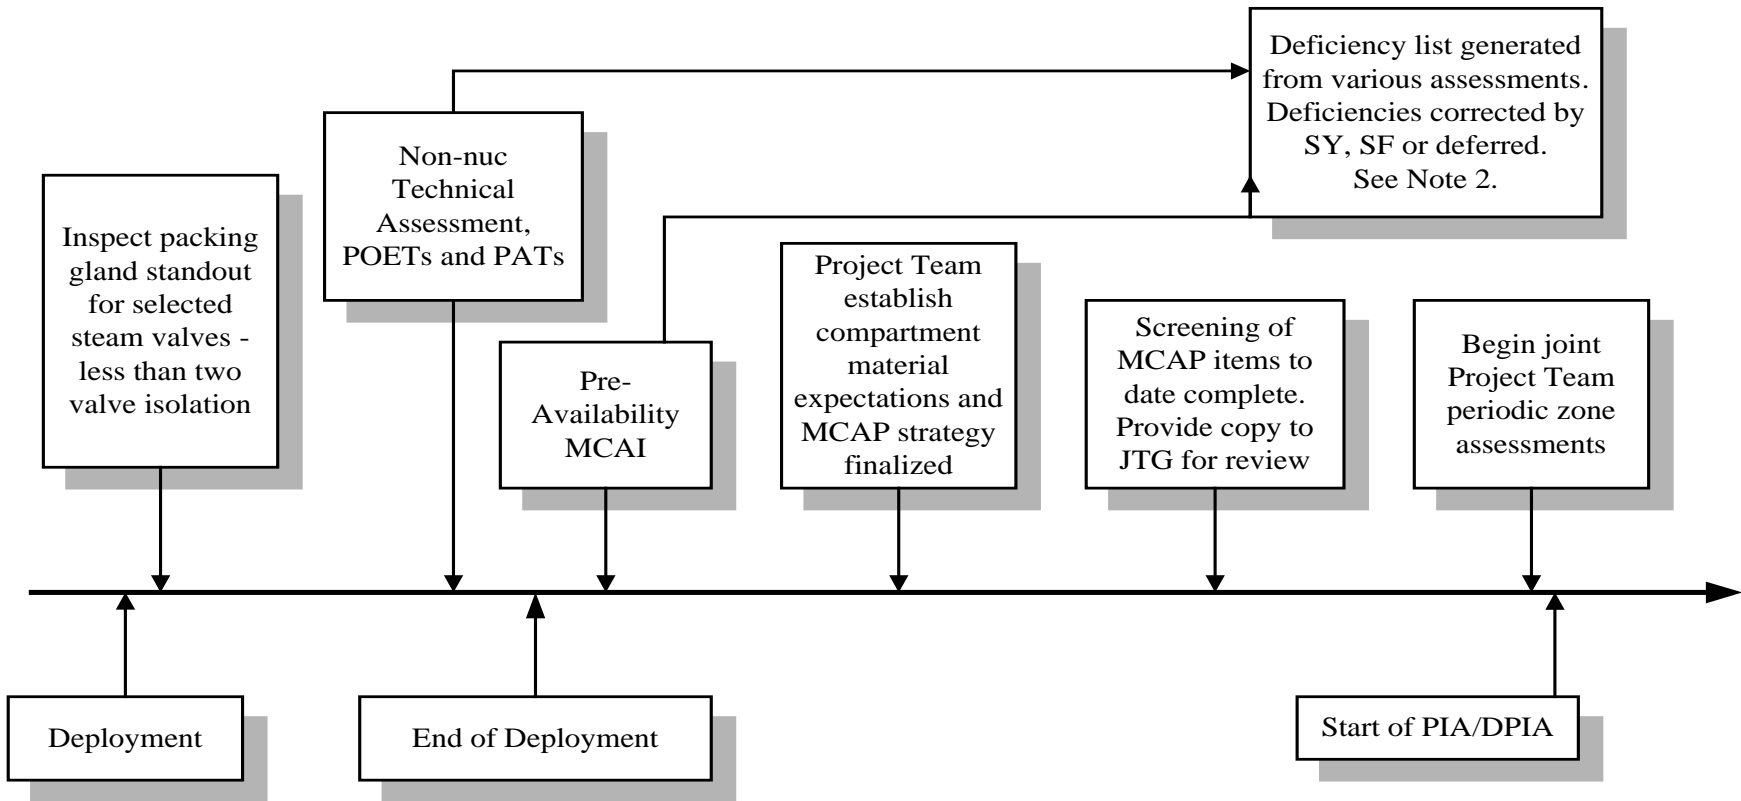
Deficiency list generated from various assessments. Deficiencies corrected by SY, SF or deferred. See Note 2.

Non-nuc Technical Assessment, POETs and PATs

Inspect packing gland standout for selected steam valves - less than two valve isolation

Pre-Availability MCAI

Project Team establish compartment material expectations and MCAP strategy finalized

Screening of MCAP items to date complete. Provide copy to JTG for review

Begin joint Project Team periodic zone assessments

Deployment

End of Deployment

Start of PIA/DPIA